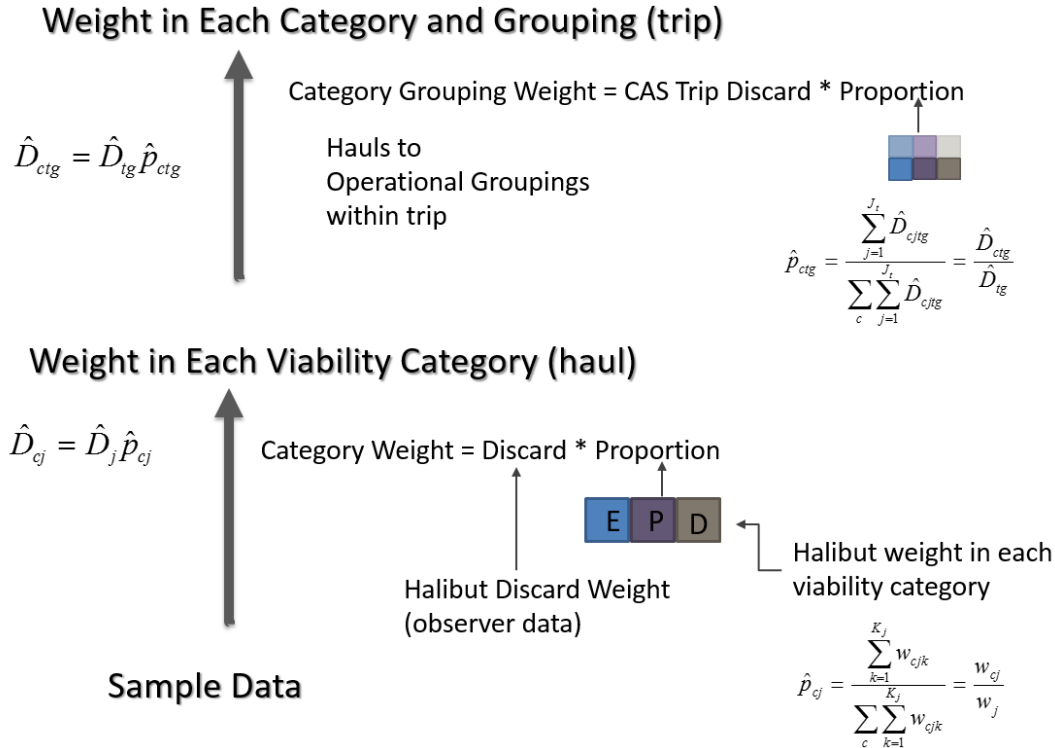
Weight in Each Category and Grouping (trip)

Category Grouping Weight = CAS Trip Discard * Proportion

$\hat{D}_{ctg} = \hat{D}_{tg}\hat{p}_{ctg}$

Hauls to Operational Groupings within trip

$\hat{p}_{ctg} = \frac{\sum_{j=1}^{J_t} \hat{D}_{cjtg}}{\sum_{c}\sum_{j=1}^{J_t} \hat{D}_{cjtg}} = \frac{\hat{D}_{ctg}}{\hat{D}_{tg}}$

Weight in Each Viability Category (haul)

$\hat{D}_{cj} = \hat{D}_{j}\hat{p}_{cj}$

Category Weight = Discard * Proportion

E P D

Halibut weight in each viability category

Halibut Discard Weight (observer data)

Sample Data

$\hat{p}_{cj} = \frac{\sum_{k=1}^{K_j} w_{cjk}}{\sum_{c}\sum_{k=1}^{K_j} w_{cjk}} = \frac{w_{cj}}{w_{j}}$